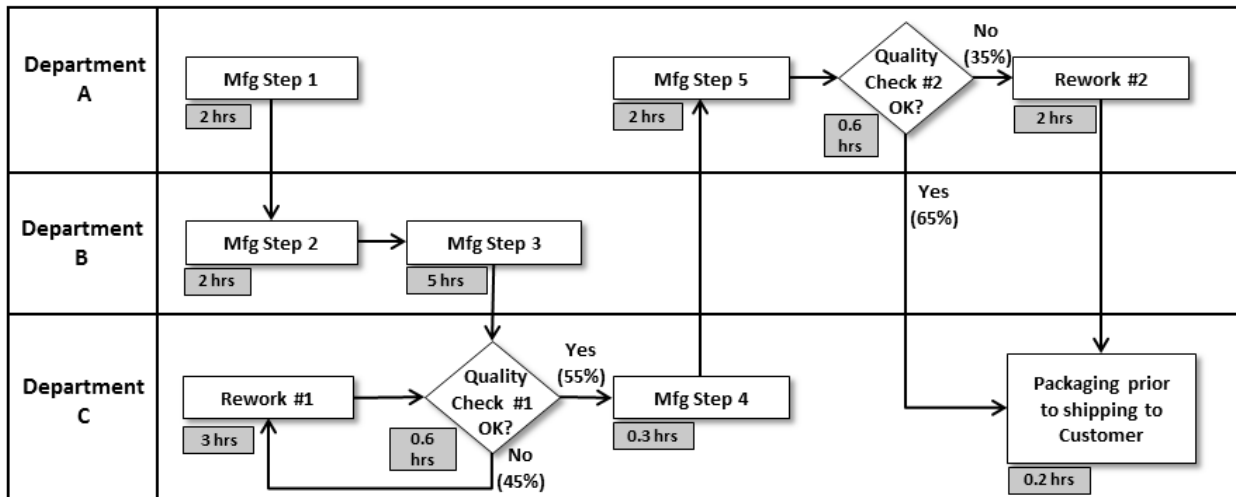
Department A

Mfg Step 1
2 hrs

Mfg Step 5
2 hrs

Quality Check #2 OK?
0.6 hrs

No (35%)

Rework #2
2 hrs

Yes (65%)

Department B

Mfg Step 2
2 hrs

Mfg Step 3
5 hrs

Department C

Rework #1
3 hrs

Quality Check #1 OK?
0.6 hrs

Yes (55%)

No (45%)

Mfg Step 4
0.3 hrs

Packaging prior to shipping to Customer
0.2 hrs